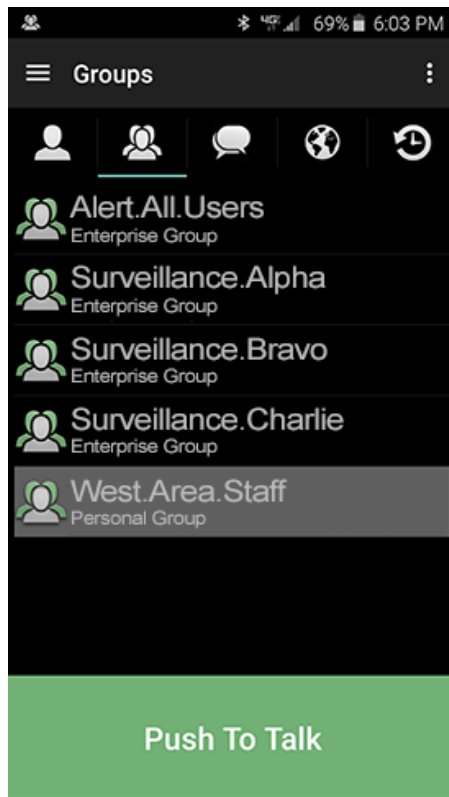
69% 6:03 PM

Groups

Alert.All.Users
Enterprise Group

Surveillance.Alpha
Enterprise Group

Surveillance.Bravo
Enterprise Group

Surveillance.Charlie
Enterprise Group

West.Area.Staff
Personal Group

Push To Talk